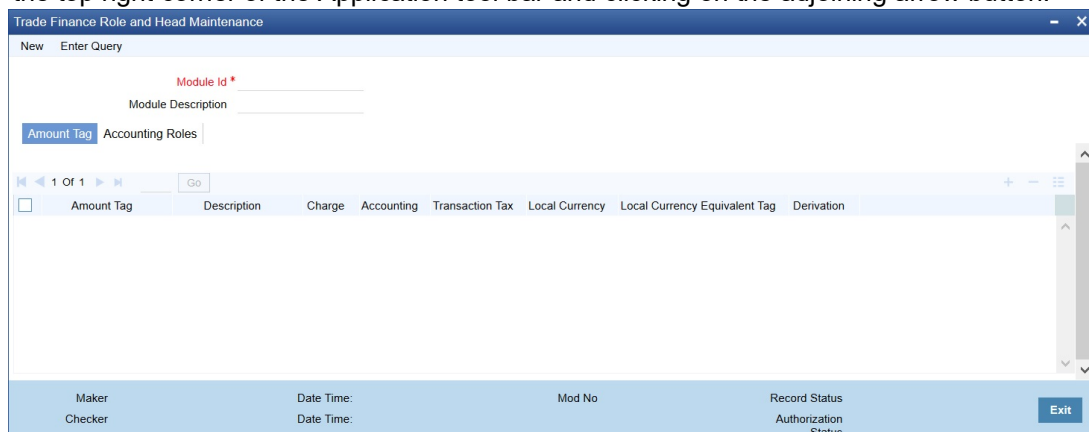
the top right corner of the Application tool bar and clicking on the adjoining arrow button.

Trade Finance Role and Head Maintenance

New Enter Query

Module Id *

Module Description

Amount Tag Accounting Roles

1 Of 1 Go

| | Amount Tag | Description | Charge | Accounting | Transaction Tax | Local Currency | Local Currency Equivalent Tag | Derivation |
|---|---|---|---|---|---|---|---|---|

Maker Date Time: Mod No Record Status

Checker Date Time: Authorization Status

Exit